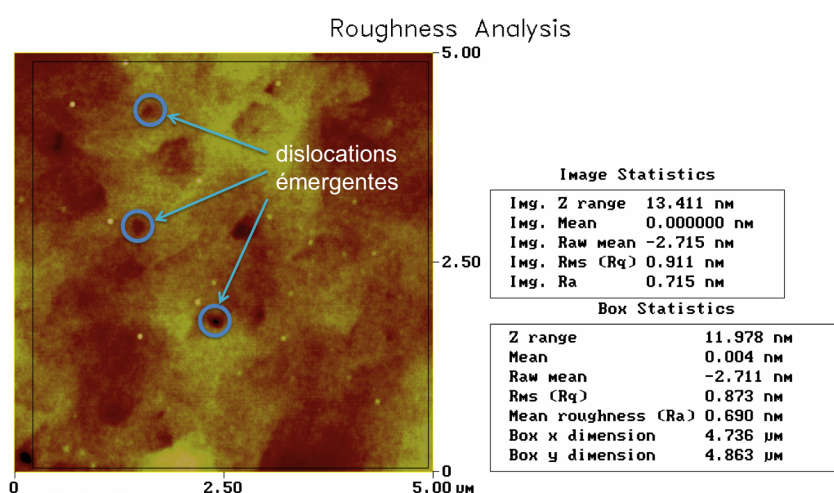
Roughness Analysis

dislocations émergentes

5.00

2.50

0

0

2.50

5.00 µm

Image Statistics

Img. Z range 13.411 nm
Img. Mean 0.000000 nm
Img. Raw mean -2.715 nm
Img. Rms (Rq) 0.911 nm
Img. Ra 0.715 nm

Box Statistics

| | |
|---|---|
| Z range | 11.978 nm |
| Mean | 0.004 nm |
| Raw mean | -2.711 nm |
| Rms (Rq) | 0.873 nm |
| Mean roughness (Ra) | 0.690 nm |
| Box x dimension | 4.736 µm |
| Box y dimension | 4.863 µm |